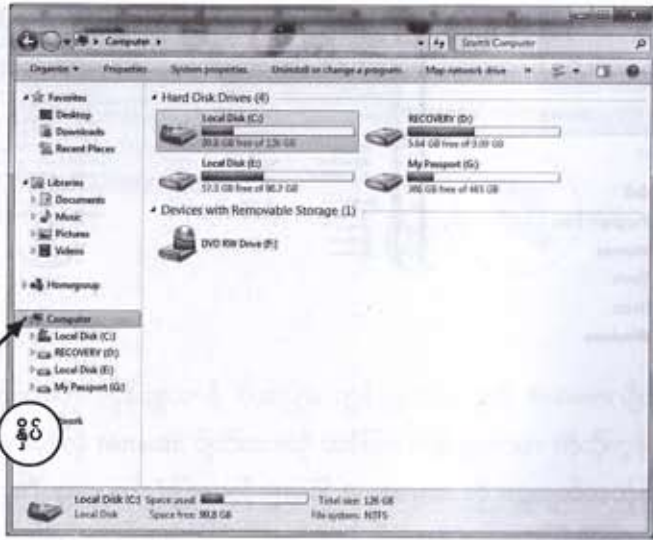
Computer ▸

Search Computer

Organize ▾ Properties System properties Uninstall or change a program Map network drive

Favorites
Desktop
Downloads
Recent Places

Libraries
Documents
Music
Pictures
Videos

Homegroup

Computer
Local Disk (C:)
RECOVERY (D:)
Local Disk (E:)
My Passport (G:)

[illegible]work

Hard Disk Drives (4)

Local Disk (C:)
90.8 GB free of 126 GB

RECOVERY (D:)
5.64 GB free of 9.99 GB

Local Disk (E:)
57.5 GB free of 96.7 GB

My Passport (G:)
386 GB free of 465 GB

Devices with Removable Storage (1)

DVD RW Drive (F:)

Local Disk (C:) Space used:
Local Disk Space free: 90.8 GB
Total size: 126 GB
File system: NTFS

စ၆